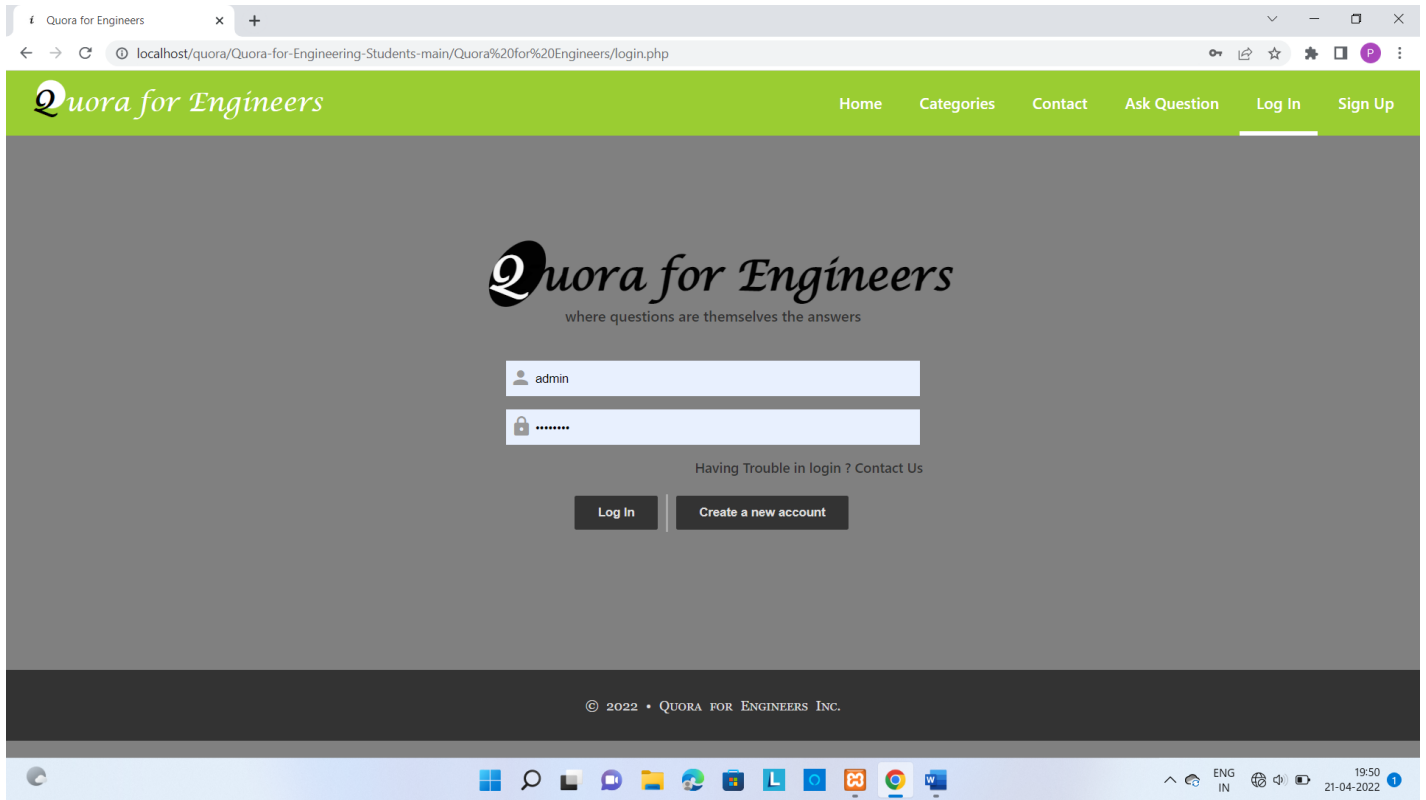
Quora for Engineers
localhost/quora/Quora-for-Engineering-Students-main/Quora%20for%20Engineers/login.php

Quora for Engineers
Home Categories Contact Ask Question Log In Sign Up

Quora for Engineers
where questions are themselves the answers

admin
••••••••

Having Trouble in login ? Contact Us

Log In
Create a new account

© 2022 • Quora for Engineers Inc.

ENG IN
19:50
21-04-2022
1